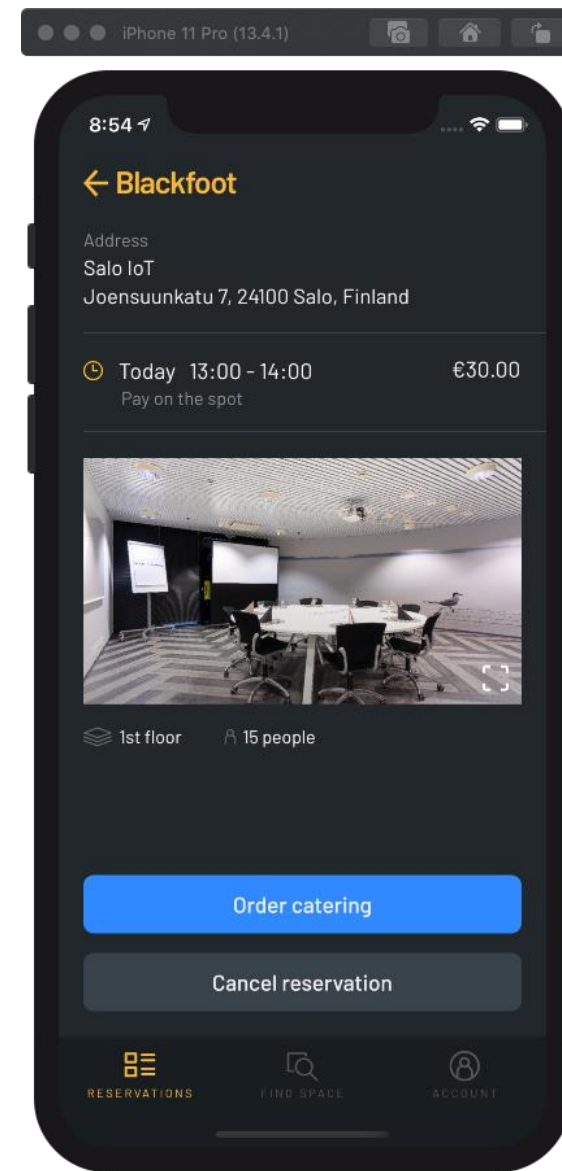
iPhone 11 Pro (13.4.1)

8:54

← Blackfoot

Address
Salo IoT
Joensuunkatu 7, 24100 Salo, Finland

Today 13:00 - 14:00
Pay on the spot

€30.00

1st floor
15 people

Order catering

Cancel reservation

RESERVATIONS
FIND SPACE
ACCOUNT